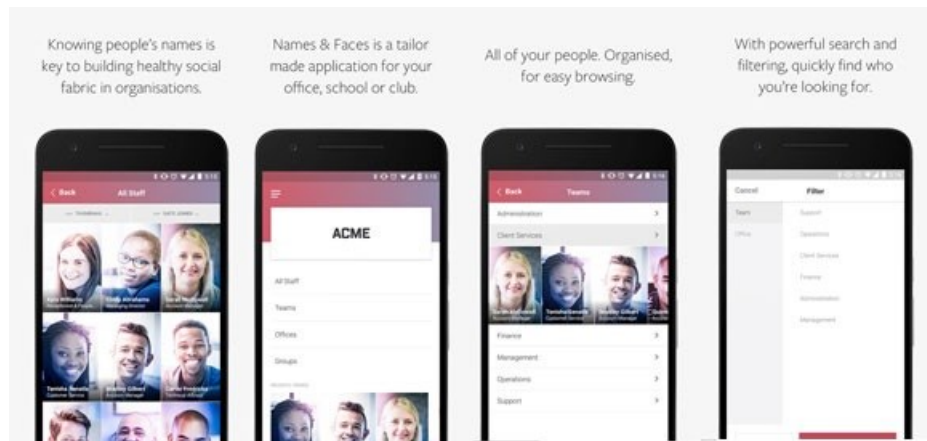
Knowing people's names is key to building healthy social fabric in organisations.

Names & Faces is a tailor made application for your office, school or club.

All of your people. Organised, for easy browsing.

With powerful search and filtering, quickly find who you're looking for.

Back
All Staff

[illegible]

ACME

All Staff
Teams
Offices
Groups

Back
Teams
Administration
Client Services
Finance
Management
Operations
Support

Cancel
Filter
Team
Office
Support
Operations
Client Services
Finance
Administration
Management